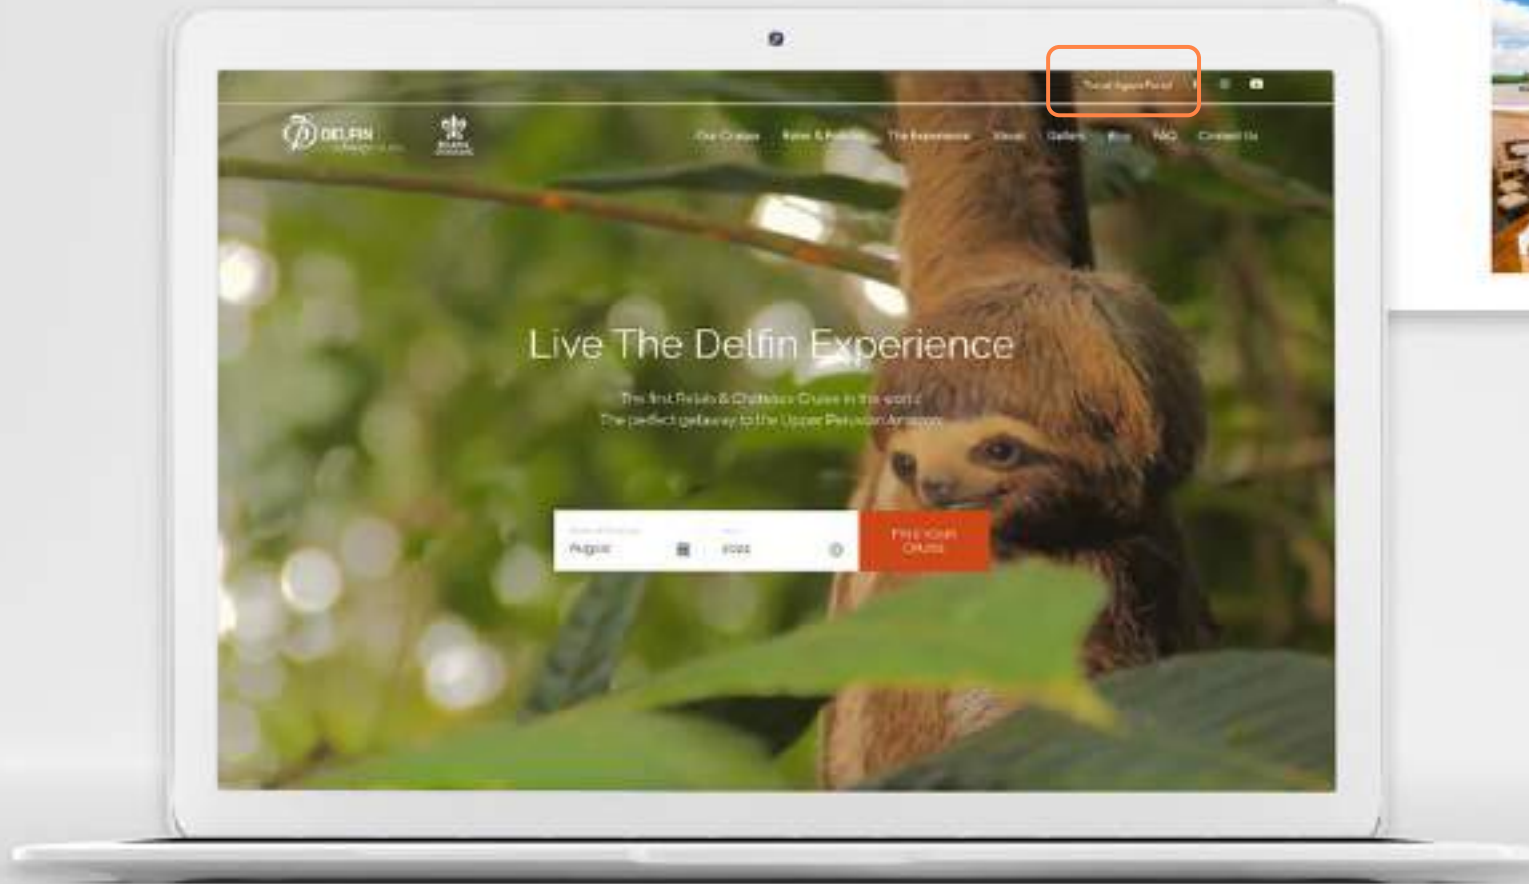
Travel Agent Portal

DELFIN

Our Cruises Rates & Policies The Experience Videos Gallery Blog FAQ Contact Us

Live The Delfin Experience

The first Relais & Châteaux Cruise in the world
The perfect getaway to the Upper Peruvian Amazon

August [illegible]

FIND YOUR CRUISE